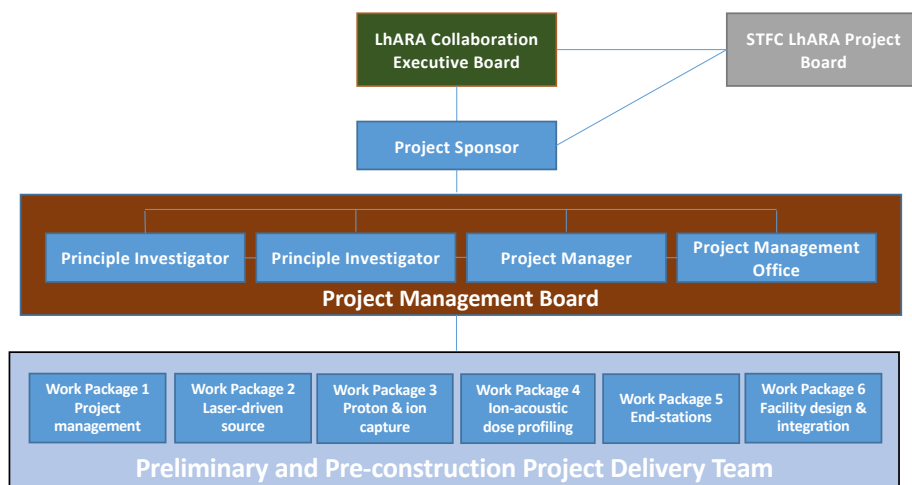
LhARA Collaboration Executive Board

STFC LhARA Project Board

Project Sponsor

Principle Investigator

Principle Investigator

Project Manager

Project Management Office

Project Management Board

Work Package 1 Project management

Work Package 2 Laser-driven source

Work Package 3 Proton & ion capture

Work Package 4 Ion-acoustic dose profiling

Work Package 5 End-stations

Work Package 6 Facility design & integration

Preliminary and Pre-construction Project Delivery Team